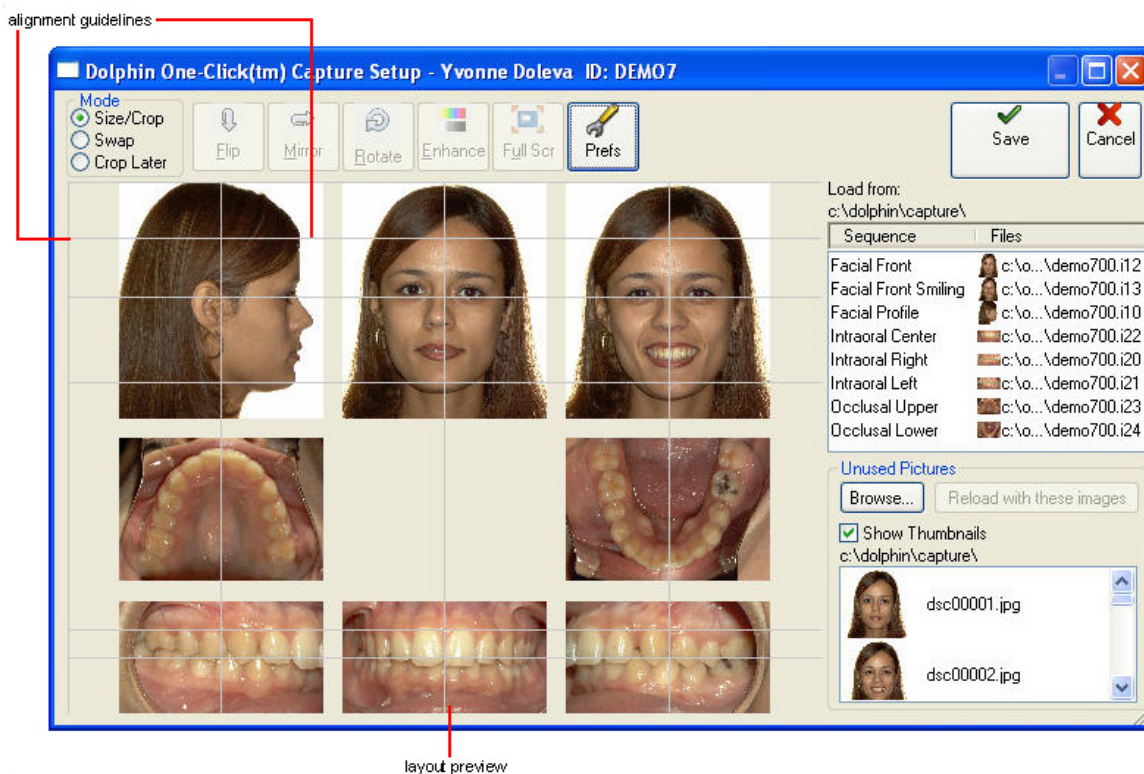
alignment guidelines

Dolphin One-Click(tm) Capture Setup - Yvonne Doleva ID: DEMO7

Mode
Size/Crop
Swap
Crop Later

Flip
Mirror
Rotate
Enhance
Full Scr
Prefs

Save
Cancel

Load from:
c:\dolphin\capture\

| Sequence | Files |
|---|---|
| Facial Front | c:\o...\demo700.i12 |
| Facial Front Smiling | c:\o...\demo700.i13 |
| Facial Profile | c:\o...\demo700.i10 |
| Intraoral Center | c:\o...\demo700.i22 |
| Intraoral Right | c:\o...\demo700.i20 |
| Intraoral Left | c:\o...\demo700.i21 |
| Occlusal Upper | c:\o...\demo700.i23 |
| Occlusal Lower | c:\o...\demo700.i24 |

Unused Pictures
Browse...
Reload with these images
Show Thumbnails
c:\dolphin\capture\
dsc00001.jpg
dsc00002.jpg

layout preview